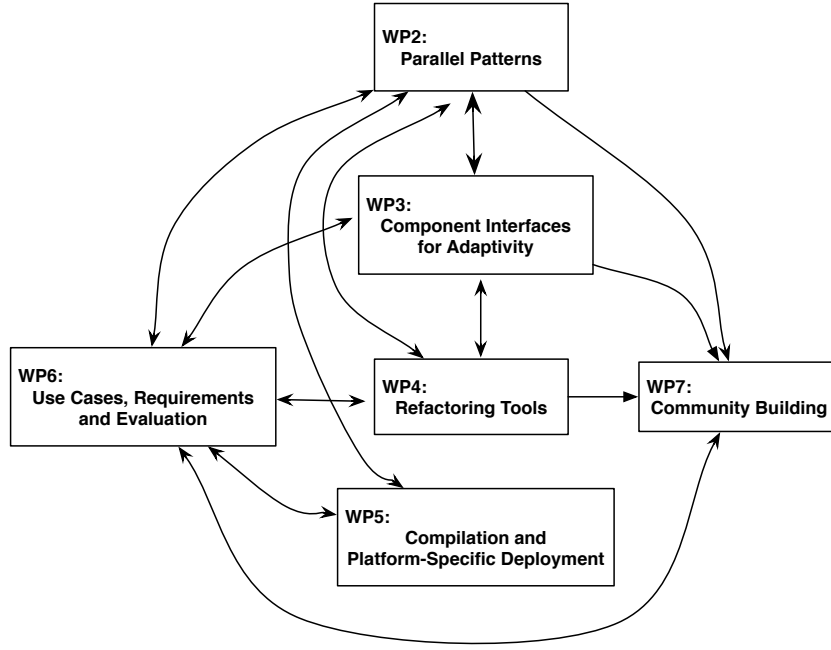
WP2:
Parallel Patterns

WP3:
Component Interfaces for Adaptivity

WP6:
Use Cases, Requirements and Evaluation

WP4:
Refactoring Tools

WP7:
Community Building

WP5:
Compilation and Platform-Specific Deployment